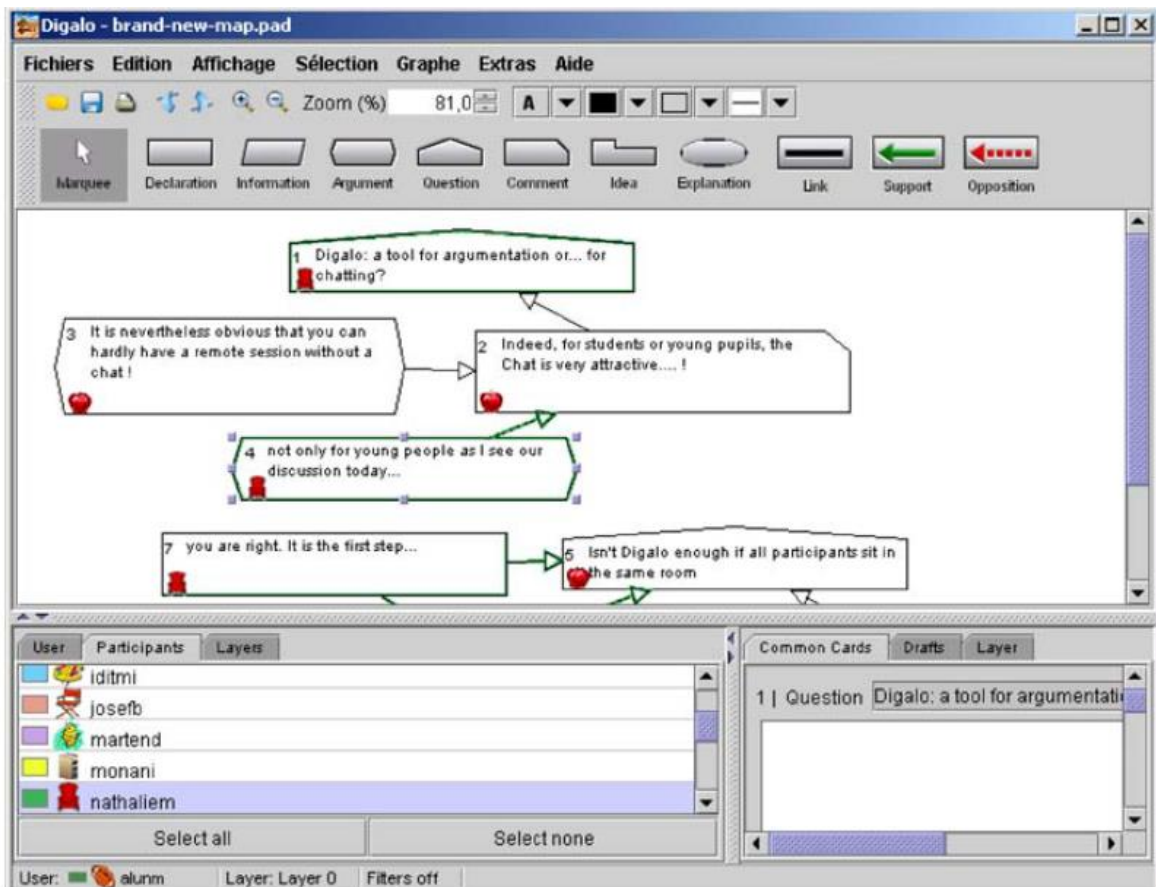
Digalo - brand-new-map.pad

Fichiers Edition Affichage Sélection Graphe Extras Aide

Zoom (%) 81,0 A

Marquee Declaration Information Argument Question Comment Idea Explanation Link Support Opposition

1 Digalo: a tool for argumentation or... for chatting?

3 It is nevertheless obvious that you can hardly have a remote session without a chat !

2 Indeed, for students or young pupils, the Chat is very attractive.... !

4 not only for young people as I see our discussion today...

7 you are right. It is the first step...

5 Isn't Digalo enough if all participants sit in the same room

User Participants Layers

iditmi
josefb
martend
monani
nathaliem

Select all Select none

Common Cards Drafts Layer

1 | Question Digalo: a tool for argumentati

User: alunm Layer: Layer 0 Filters off